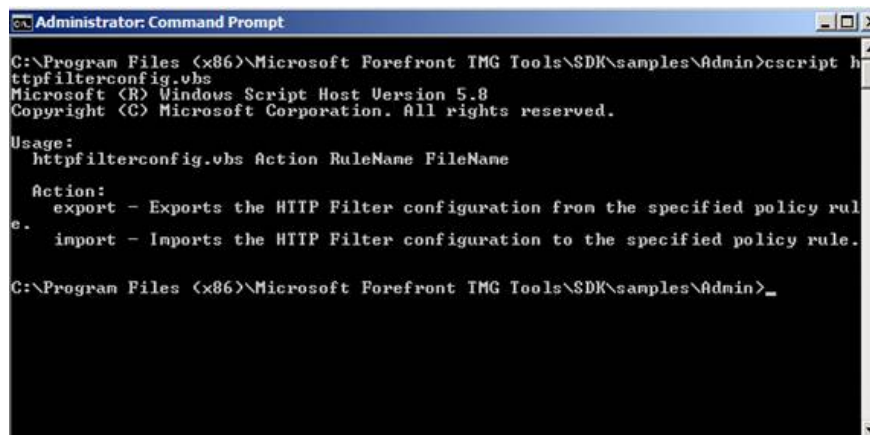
Administrator: Command Prompt

C:\Program Files (x86)\Microsoft Forefront TMG Tools\SDK\samples\Admin>cscript httpfilterconfig.vbs
Microsoft (R) Windows Script Host Version 5.8
Copyright (C) Microsoft Corporation. All rights reserved.

Usage:
httpfilterconfig.vbs Action RuleName FileName

Action:
export - Exports the HTTP Filter configuration from the specified policy rule.
import - Imports the HTTP Filter configuration to the specified policy rule.

C:\Program Files (x86)\Microsoft Forefront TMG Tools\SDK\samples\Admin>_